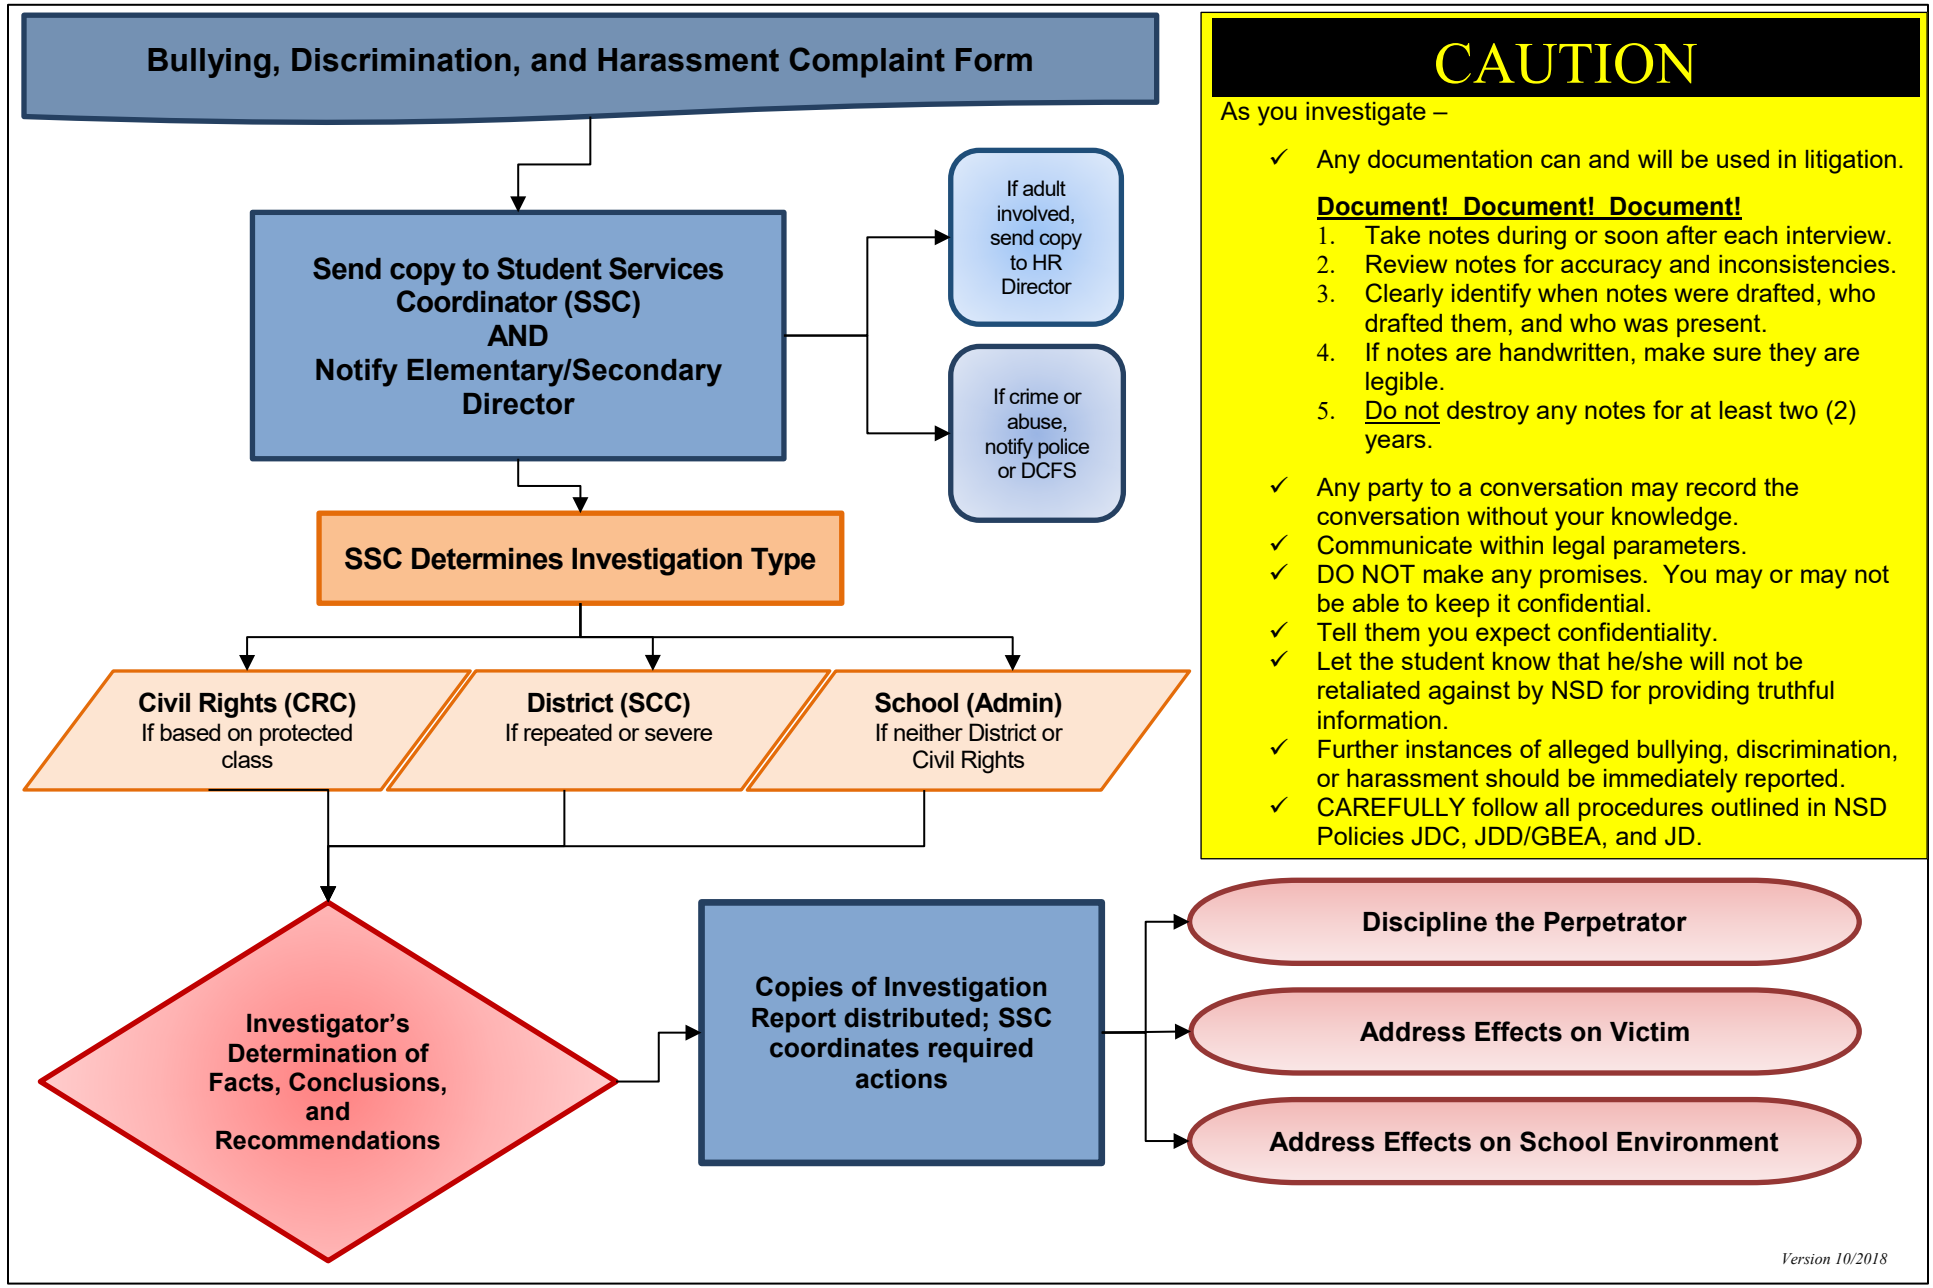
Bullying, Discrimination, and Harassment Complaint Form

Send copy to Student Services Coordinator (SSC) AND Notify Elementary/Secondary Director

If adult involved, send copy to HR Director

If crime or abuse, notify police or DCFS

SSC Determines Investigation Type

Civil Rights (CRC)
If based on protected class

District (SCC)
If repeated or severe

School (Admin)
If neither District or Civil Rights

Investigator's Determination of Facts, Conclusions, and Recommendations

Copies of Investigation Report distributed; SSC coordinates required actions

Discipline the Perpetrator

Address Effects on Victim

Address Effects on School Environment

CAUTION

As you investigate –

✓ Any documentation can and will be used in litigation.

Document! Document! Document!
1. Take notes during or soon after each interview.
2. Review notes for accuracy and inconsistencies.
3. Clearly identify when notes were drafted, who drafted them, and who was present.
4. If notes are handwritten, make sure they are legible.
5. Do not destroy any notes for at least two (2) years.

✓ Any party to a conversation may record the conversation without your knowledge.
✓ Communicate within legal parameters.
✓ DO NOT make any promises. You may or may not be able to keep it confidential.
✓ Tell them you expect confidentiality.
✓ Let the student know that he/she will not be retaliated against by NSD for providing truthful information.
✓ Further instances of alleged bullying, discrimination, or harassment should be immediately reported.
✓ CAREFULLY follow all procedures outlined in NSD Policies JDC, JDD/GBEA, and JD.

Version 10/2018